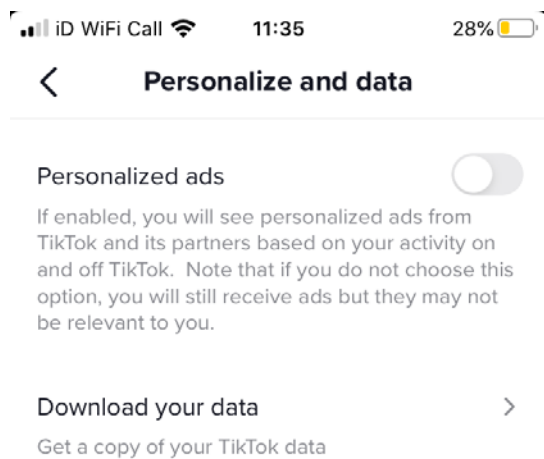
iD WiFi Call 11:35 28%

Personalize and data

Personalized ads

If enabled, you will see personalized ads from TikTok and its partners based on your activity on and off TikTok. Note that if you do not choose this option, you will still receive ads but they may not be relevant to you.

Download your data

Get a copy of your TikTok data